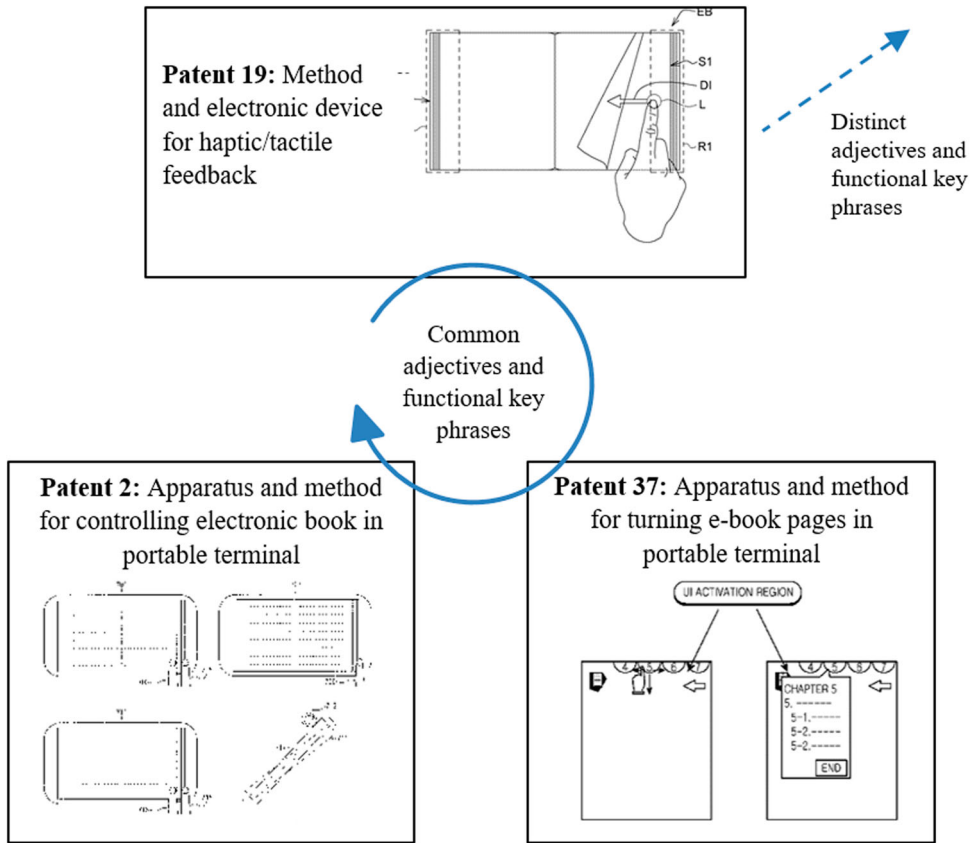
Patent 19: Method and electronic device for haptic/tactile feedback

EB
S1
DI
L
R1

Distinct adjectives and functional key phrases

Common adjectives and functional key phrases

Patent 2: Apparatus and method for controlling electronic book in portable terminal

Patent 37: Apparatus and method for turning e-book pages in portable terminal

UI ACTIVATION REGION

4 5 6 7

4 5 6 7

CHAPTER 5
5. -----
5-1.-----
5-2.-----
5-2.-----
END